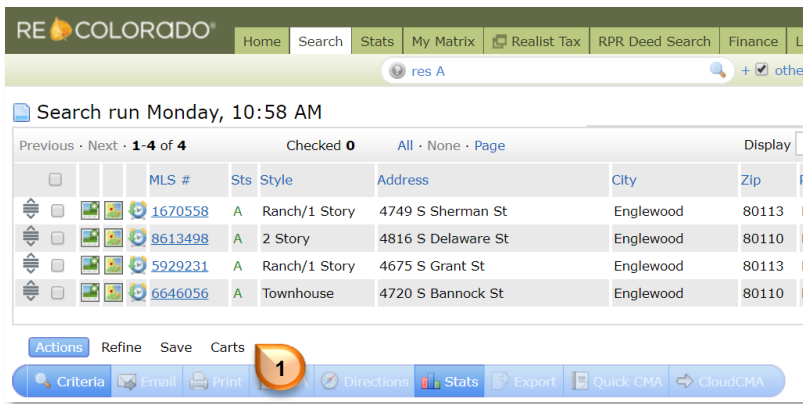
RE COLORADO®

Home Search Stats My Matrix Realist Tax RPR Deed Search Finance L

res A + othe

Search run Monday, 10:58 AM

Previous · Next · 1-4 of 4 Checked 0 All · None · Page Display

| | | MLS # | Sts | Style | Address | City | Zip |
|---|---|---|---|---|---|---|---|
| | | 1670558 | A | Ranch/1 Story | 4749 S Sherman St | Englewood | 80113 |
| | | 8613498 | A | 2 Story | 4816 S Delaware St | Englewood | 80110 |
| | | 5929231 | A | Ranch/1 Story | 4675 S Grant St | Englewood | 80113 |
| | | 6646056 | A | Townhouse | 4720 S Bannock St | Englewood | 80110 |

Actions Refine Save Carts

1

Criteria Email Print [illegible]A Directions Stats Export Quick CMA CloudCMA